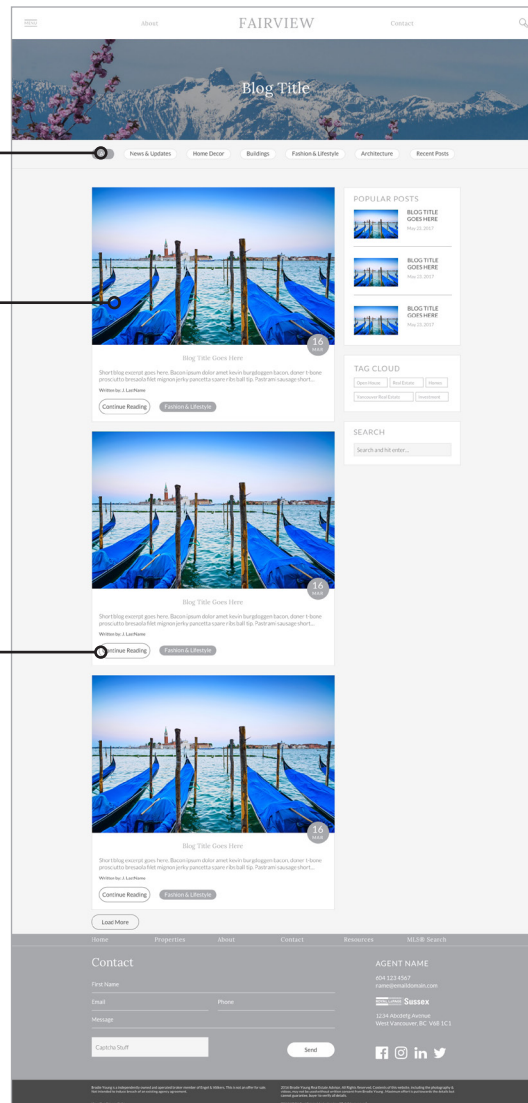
About FAIRVIEW Contact

Blog Title

News & Updates Home Decor Buildings Fashion & Lifestyle Architecture Recent Posts

16 MAR

Blog Title Goes Here

Short blog excerpt goes here. Bacon ipsum dolor amet kevin burgdoggen bacon, doner t-bone prosciutto bresaola filet mignon jerky pancetta spare ribs ball tip. Pastrami sausage short...

Written by: J. LastName

Continue Reading Fashion & Lifestyle

POPULAR POSTS

BLOG TITLE GOES HERE
May 22, 2017

BLOG TITLE GOES HERE
May 22, 2017

BLOG TITLE GOES HERE
May 22, 2017

TAG CLOUD

Open House Real Estate Home Vancouver Real Estate Investment

SEARCH

Search and hit enter...

16 MAR

Blog Title Goes Here

Short blog excerpt goes here. Bacon ipsum dolor amet kevin burgdoggen bacon, doner t-bone prosciutto bresaola filet mignon jerky pancetta spare ribs ball tip. Pastrami sausage short...

Written by: J. LastName

Continue Reading Fashion & Lifestyle

16 MAR

Blog Title Goes Here

Short blog excerpt goes here. Bacon ipsum dolor amet kevin burgdoggen bacon, doner t-bone prosciutto bresaola filet mignon jerky pancetta spare ribs ball tip. Pastrami sausage short...

Written by: J. LastName

Continue Reading Fashion & Lifestyle

Load More

Home Properties About Contact Resources MLS® Search

Contact

First Name

Email Phone

Message

Captcha Stuff

Send

AGENT NAME

604 123 4567
name@emaildomain.com

Sussex

1234 Abcdefg Avenue
West Vancouver, BC V6B 1C1

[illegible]

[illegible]